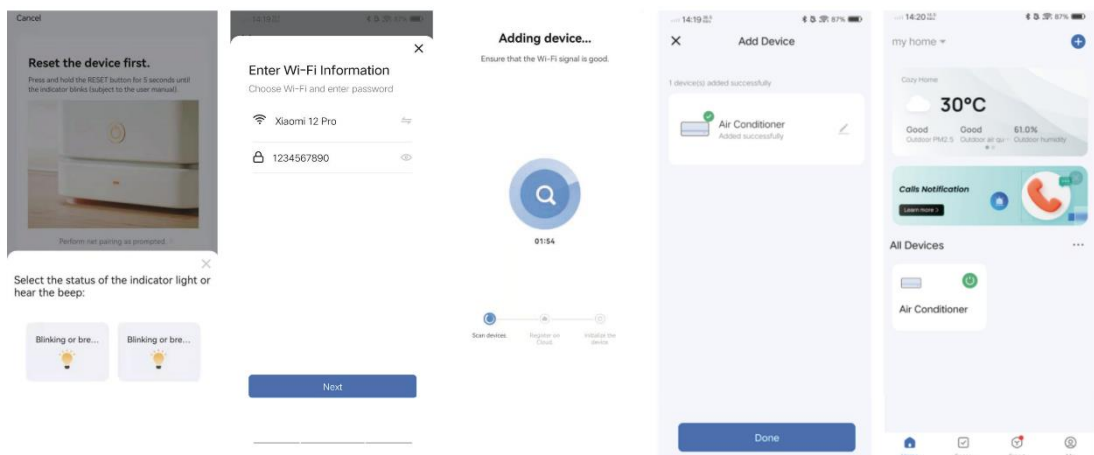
Cancel

Reset the device first.

Press and hold the RESET button for 5 seconds until the indicator blinks (subject to the user manual).

Perform net pairing as prompted

Select the status of the indicator light or hear the beep:

Blinking or bre...

Blinking or bre...

14:19

Enter Wi-Fi Information

Choose Wi-Fi and enter password

Xiaomi 12 Pro

1234567890

Next

Adding device...

Ensure that the Wi-Fi signal is good.

01:54

Scan devices

Register on Cloud

Initialize the device

14:19

87%

Add Device

1 device(s) added successfully

Air Conditioner

Added successfully

Done

14:20

87%

my home

Cozy Home

30°C

Good

Outdoor PM2.5

Good

Outdoor air qu

61.0%

Outdoor humidity

Calls Notification

Learn more >

All Devices

Air Conditioner